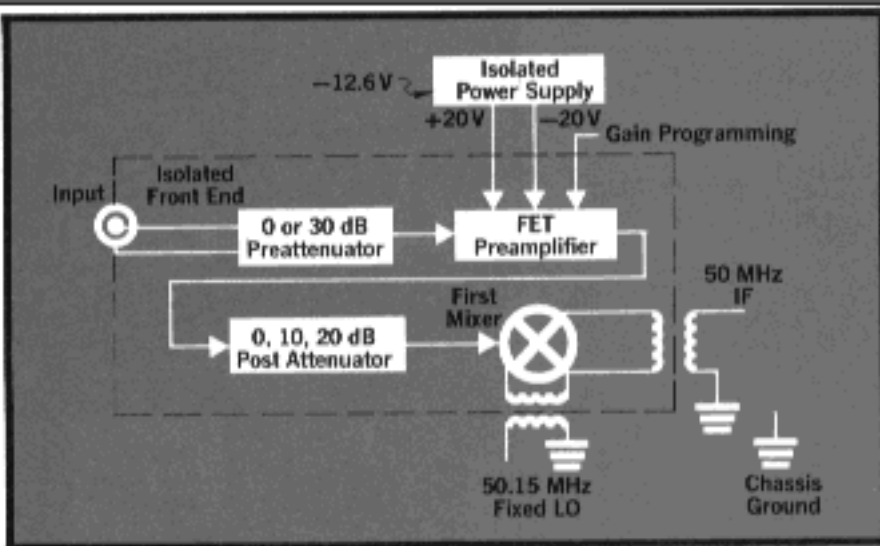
−12.6 V

Isolated Power Supply

+20 V

−20 V

Gain Programming

Input

Isolated Front End

0 or 30 dB Preattenuator

FET Preamplifier

50 MHz IF

First Mixer

0, 10, 20 dB Post Attenuator

50.15 MHz Fixed LO

Chassis Ground